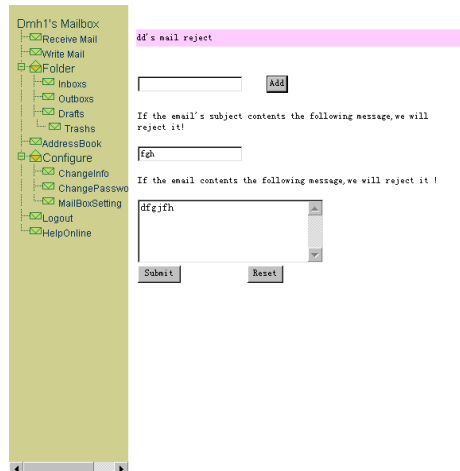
Dmh1's Mailbox
Receive Mail
Write Mail
Folder
Inboxs
Outboxs
Drafts
Trashs
AddressBook
Configure
ChangeInfo
ChangePasswo
MailBoxSetting
Logout
HelpOnline

dd's mail reject

Add

If the email's subject contents the following message, we will reject it!

fgh

If the email contents the following message, we will reject it !

dfgjfh

Submit
Reset